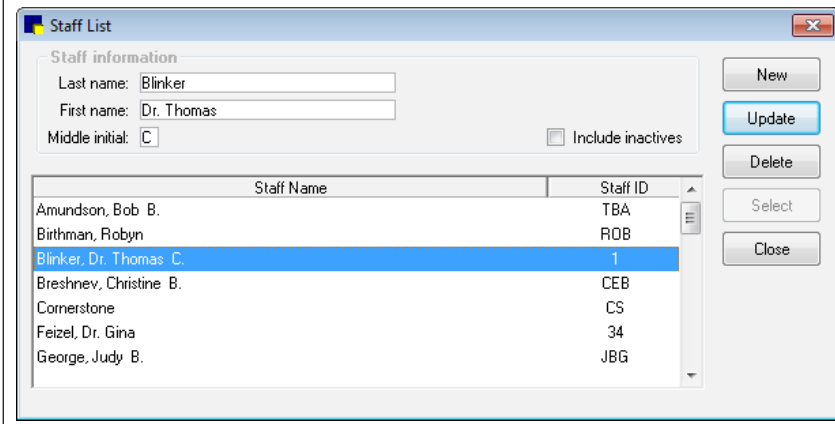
Staff List

Staff information
Last name: Blinker
First name: Dr. Thomas
Middle initial: C

Include inactives

New
Update
Delete
Select
Close

| Staff Name | Staff ID |
|---|---|
| Amundson, Bob B. | TBA |
| Birthman, Robyn | ROB |
| Blinker, Dr. Thomas C. | 1 |
| Breshnev, Christine B. | CEB |
| Cornerstone | CS |
| Feizel, Dr. Gina | 34 |
| George, Judy B. | JBG |